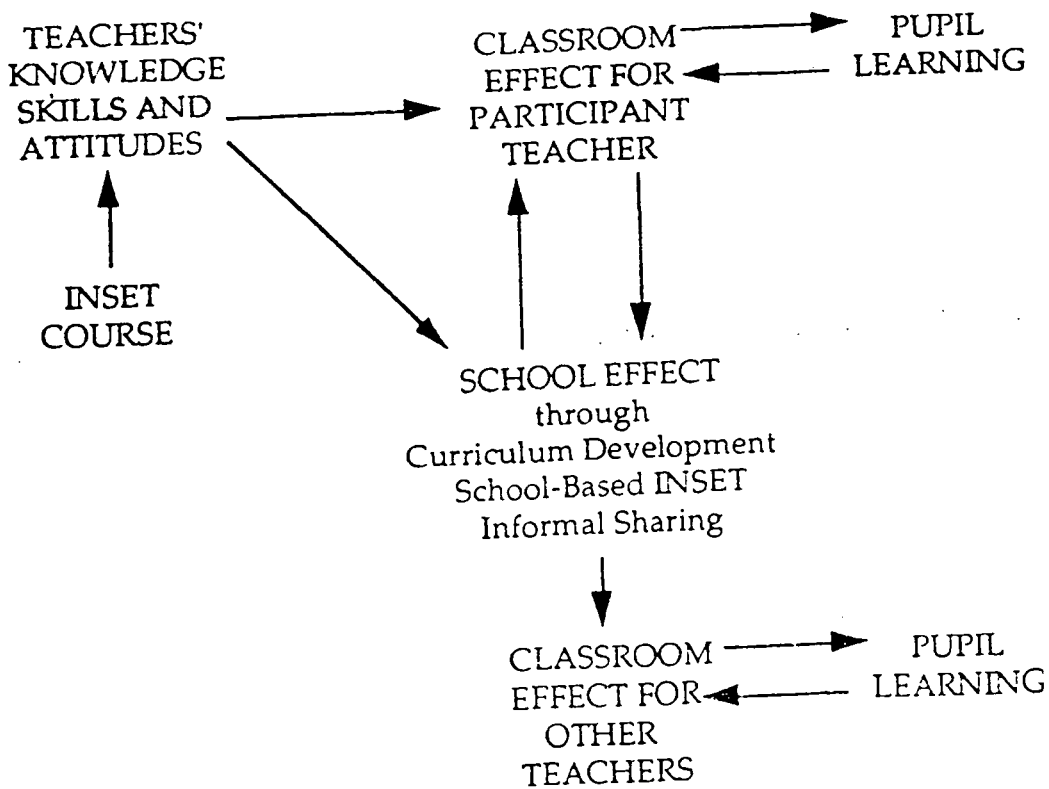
TEACHERS' KNOWLEDGE SKILLS AND ATTITUDES

CLASSROOM EFFECT FOR PARTICIPANT TEACHER

PUPIL LEARNING

INSET COURSE

SCHOOL EFFECT through Curriculum Development School-Based INSET Informal Sharing

CLASSROOM EFFECT FOR OTHER TEACHERS

PUPIL LEARNING